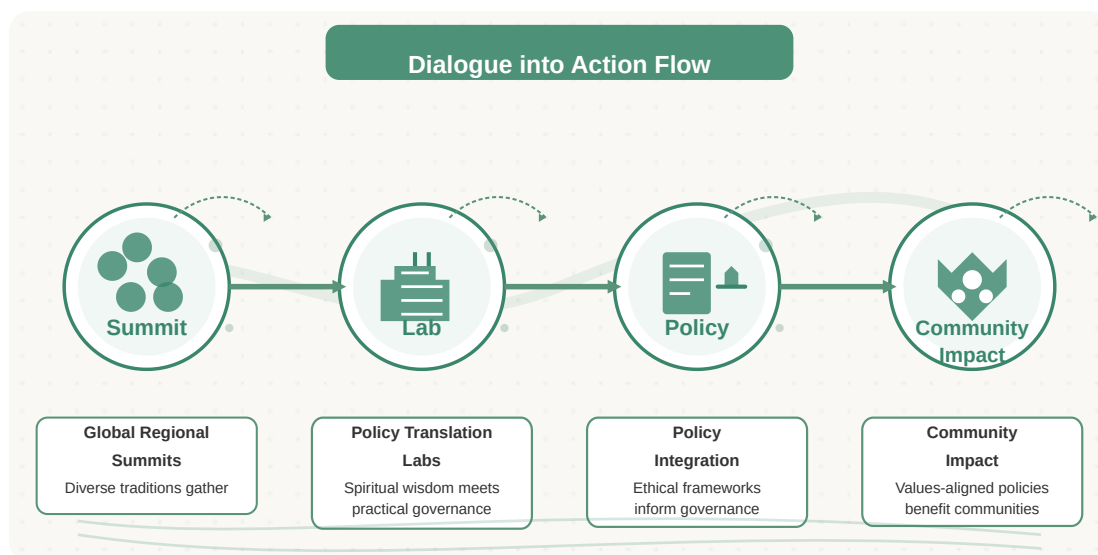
Dialogue into Action Flow

Summit

Lab

Policy

Community Impact

Global Regional Summits
Diverse traditions gather

Policy Translation Labs
Spiritual wisdom meets practical governance

Policy Integration
Ethical frameworks inform governance

Community Impact
Values-aligned policies benefit communities